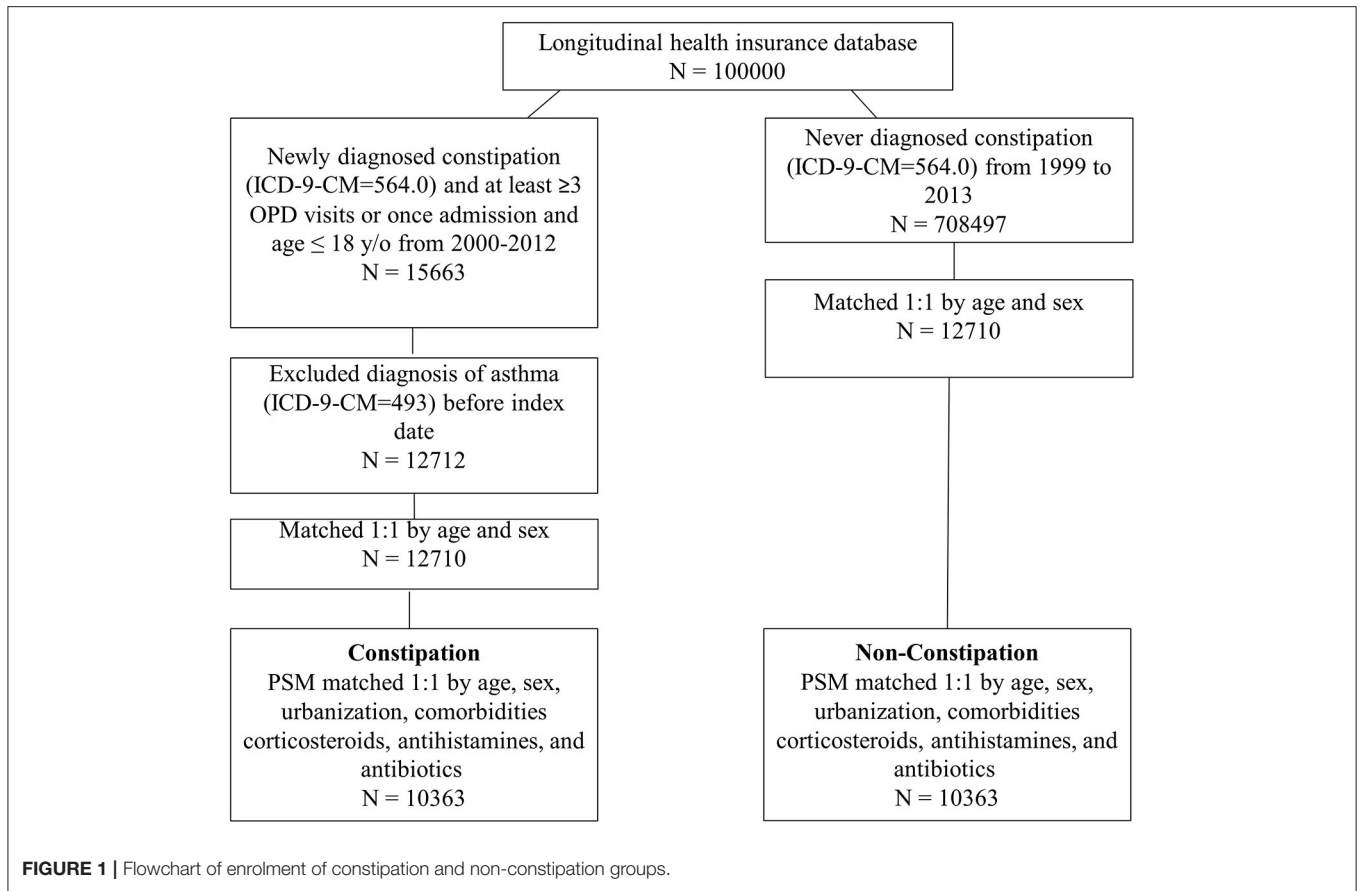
Longitudinal health insurance database
N = 100000

Newly diagnosed constipation (ICD-9-CM=564.0) and at least ≥3 OPD visits or once admission and age ≤ 18 y/o from 2000-2012
N = 15663

Excluded diagnosis of asthma (ICD-9-CM=493) before index date
N = 12712

Matched 1:1 by age and sex
N = 12710

**Constipation**
PSM matched 1:1 by age, sex, urbanization, comorbidities corticosteroids, antihistamines, and antibiotics
N = 10363

Never diagnosed constipation (ICD-9-CM=564.0) from 1999 to 2013
N = 708497

Matched 1:1 by age and sex
N = 12710

**Non-Constipation**
PSM matched 1:1 by age, sex, urbanization, comorbidities corticosteroids, antihistamines, and antibiotics
N = 10363

**FIGURE 1 |** Flowchart of enrolment of constipation and non-constipation groups.